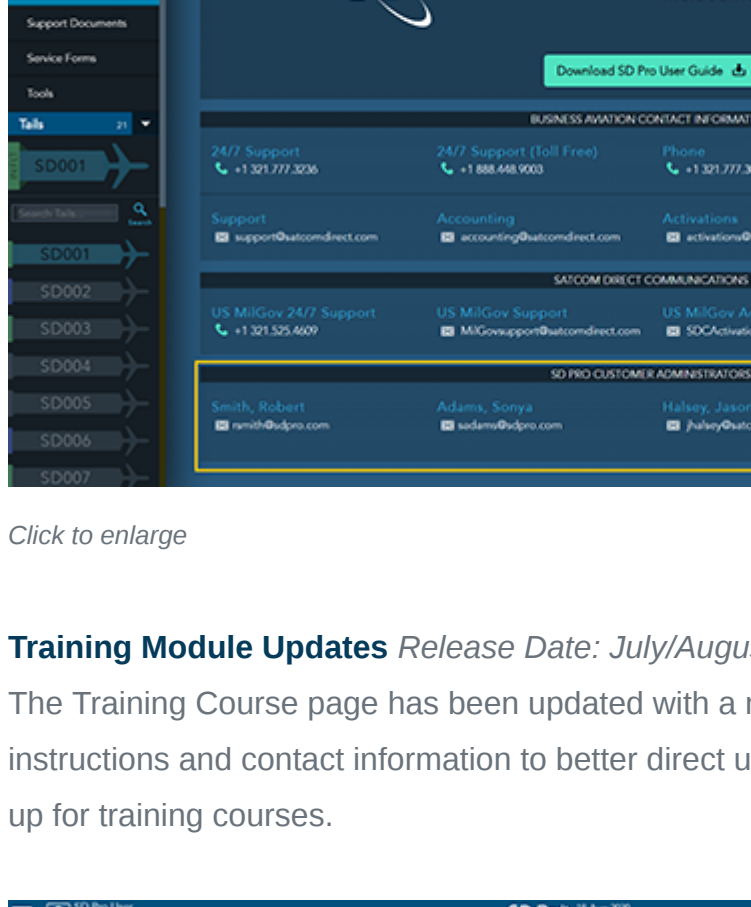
Support Documents
Service Forms
Tools
Tails 21
SD001
Search Tails
SD001
SD002
SD003
SD004
SD005
SD006
SD007

Download SD Pro User Guide

BUSINESS AVIATION CONTACT INFORMAT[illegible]

24/7 Support
+1 321.777.3236

24/7 Support (Toll Free)
+1 888.448.9003

Phone
+1 321.777.3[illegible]

Support
support@satcomdirect.com

Accounting
accounting@satcomdirect.com

Activations
activations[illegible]

SATCOM DIRECT COMMUNICATIONS

US MilGov 24/7 Support
+1 321.525.4609

US MilGov Support
MilGovsupport@satcomdirect.com

US MilGov A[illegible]
SDCActivati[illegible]

SD PRO CUSTOMER ADMINISTRATORS

Smith, Robert
rsmith@sdpro.com

Adams, Sonya
sadams@sdpro.com

Halsey, Jason
jhalsey@sat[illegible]

Click to enlarge

Training Module Updates Release Date: July/Augu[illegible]

The Training Course page has been updated with a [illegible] instructions and contact information to better direct u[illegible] up for training courses.